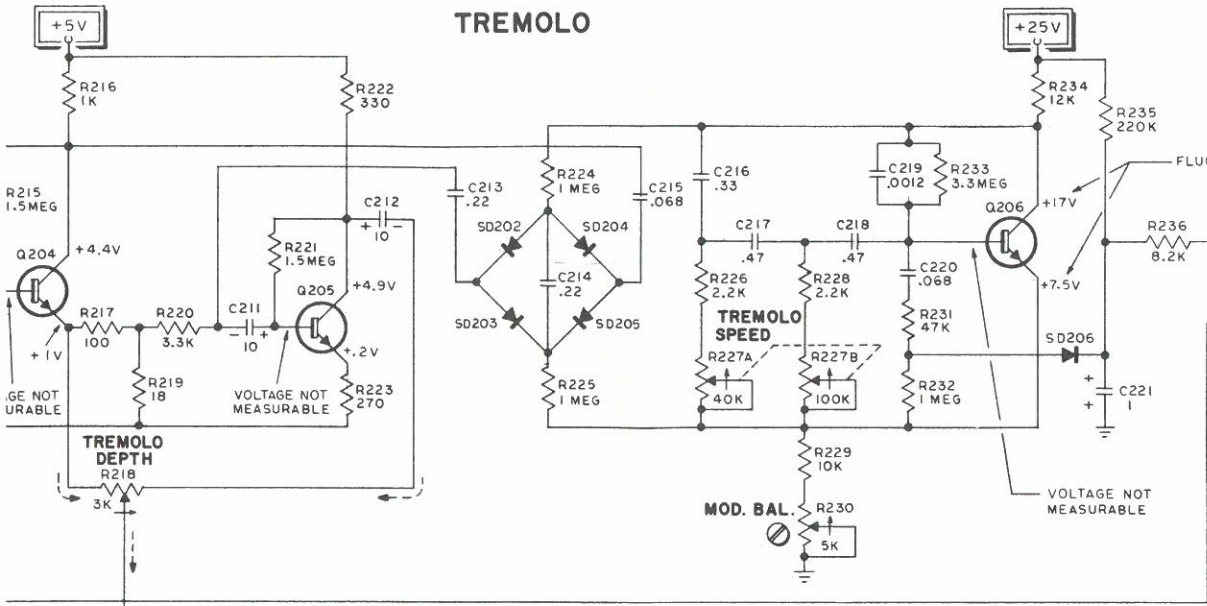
TREMOLO

+5V

R216
1K

R222
330

R215
1.5MEG

Q204

+4.4V

R217
100

R220
3.3K

C211
10

+1V

AGE NOT
URABLE

R219
18

R221
1.5MEG

C212
10

Q205

+4.9V

+.2V

VOLTAGE NOT
MEASURABLE

R223
270

TREMOLO
DEPTH
R218
3K

C213
.22

R224
1 MEG

C215
.068

SD202

SD204

C214
.22

SD203

SD205

R225
1 MEG

C216
.33

C217
.47

C218
.47

R226
2.2K

R228
2.2K

TREMOLO
SPEED

R227A

R227B

40K

100K

R229
10K

MOD. BAL.

R230

5K

C219
.0012

R233
3.3MEG

C220
.068

R231
47K

R232
1 MEG

+25V

R234
12K

R235
220K

FLU

Q206

+17V

+7.5V

R236
8.2K

SD206

C221
1

VOLTAGE NOT
MEASURABLE